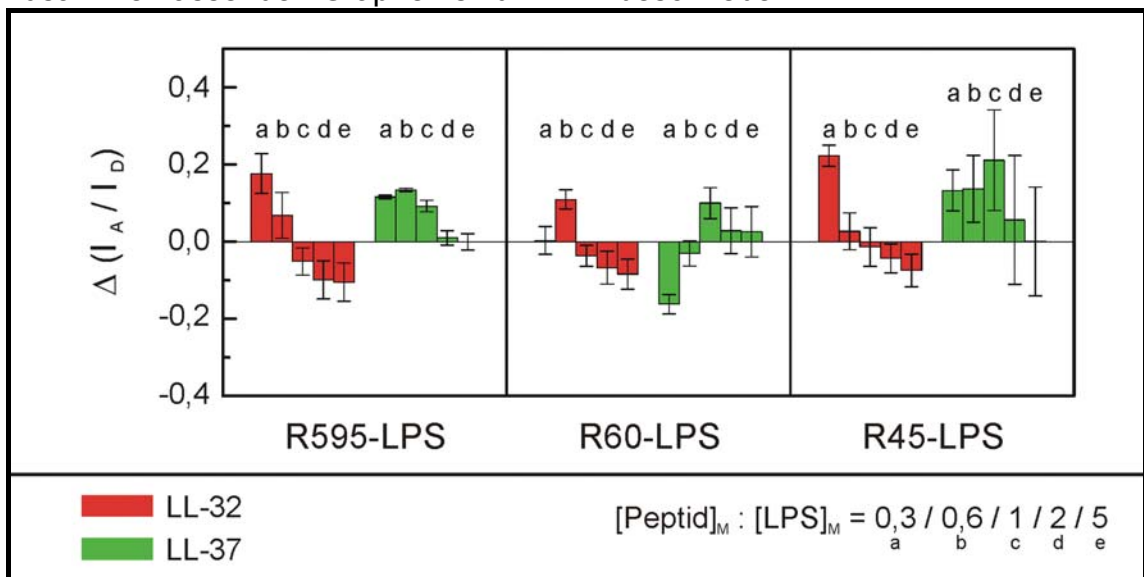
$\Delta\ (I_A / I_D)$

0,4
0,2
0,0
-0,2
-0,4

a b c d e a b c d e
a b c d e a b c d e
a b c d e a b c d e

R595-LPS
R60-LPS
R45-LPS

LL-32
LL-37

$[\text{Peptid}]_M : [\text{LPS}]_M = \underset{a}{0{,}3} / \underset{b}{0{,}6} / \underset{c}{1} / \underset{d}{2} / \underset{e}{5}$